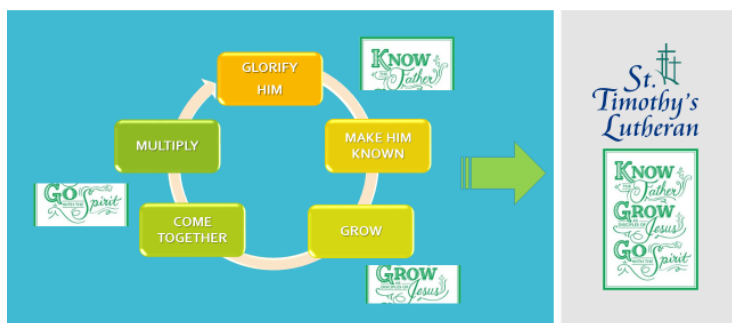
GLORIFY HIM

MAKE HIM KNOWN

GROW

COME TOGETHER

MULTIPLY

KNOW the Father

GO with the Spirit

GROW as disciples of Jesus

St. Timothy's Lutheran

KNOW the Father

GROW as disciples of Jesus

GO with the Spirit